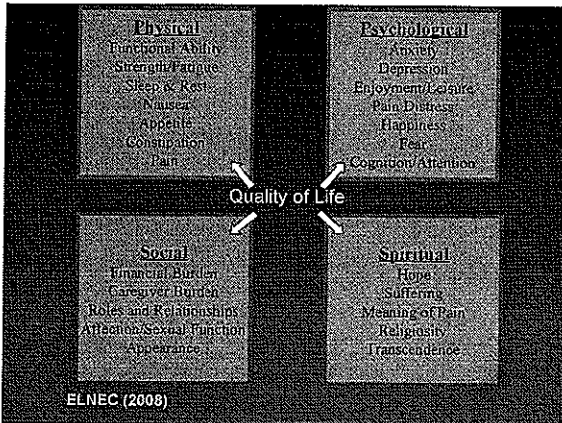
Physical
Functional Ability
Strength/Fatigue
Sleep & Rest
Nausea
Appetite
Constipation
Pain

Psychological
Anxiety
Depression
Enjoyment/Leisure
Pain Distress
Happiness
Fear
Cognition/Attention

Quality of Life

Social
Financial Burden
Caregiver Burden
Roles and Relationships
Affection/Sexual Function
Appearance

Spiritual
Hope
Suffering
Meaning of Pain
Religiosity
Transcendence

ELNEC (2008)